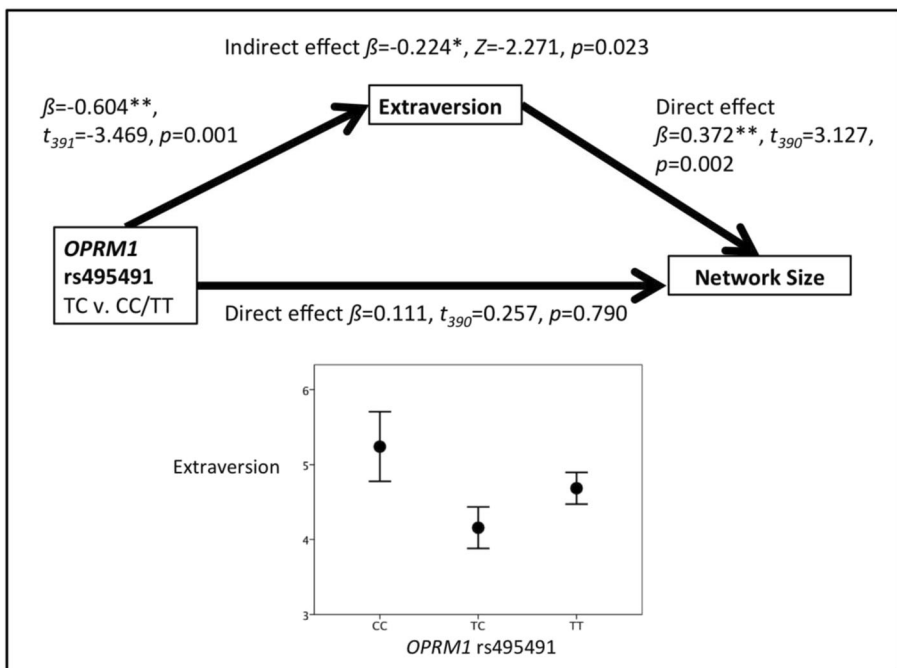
Indirect effect $\beta$=-0.224*, $Z$=-2.271, $p$=0.023

$\beta$=-0.604**, $t_{391}$=-3.469, $p$=0.001

Extraversion

Direct effect $\beta$=0.372**, $t_{390}$=3.127, $p$=0.002

OPRM1 rs495491 TC v. CC/TT

Network Size

Direct effect $\beta$=0.111, $t_{390}$=0.257, $p$=0.790

Extraversion

6

5

4

3

CC

TC

TT

OPRM1 rs495491